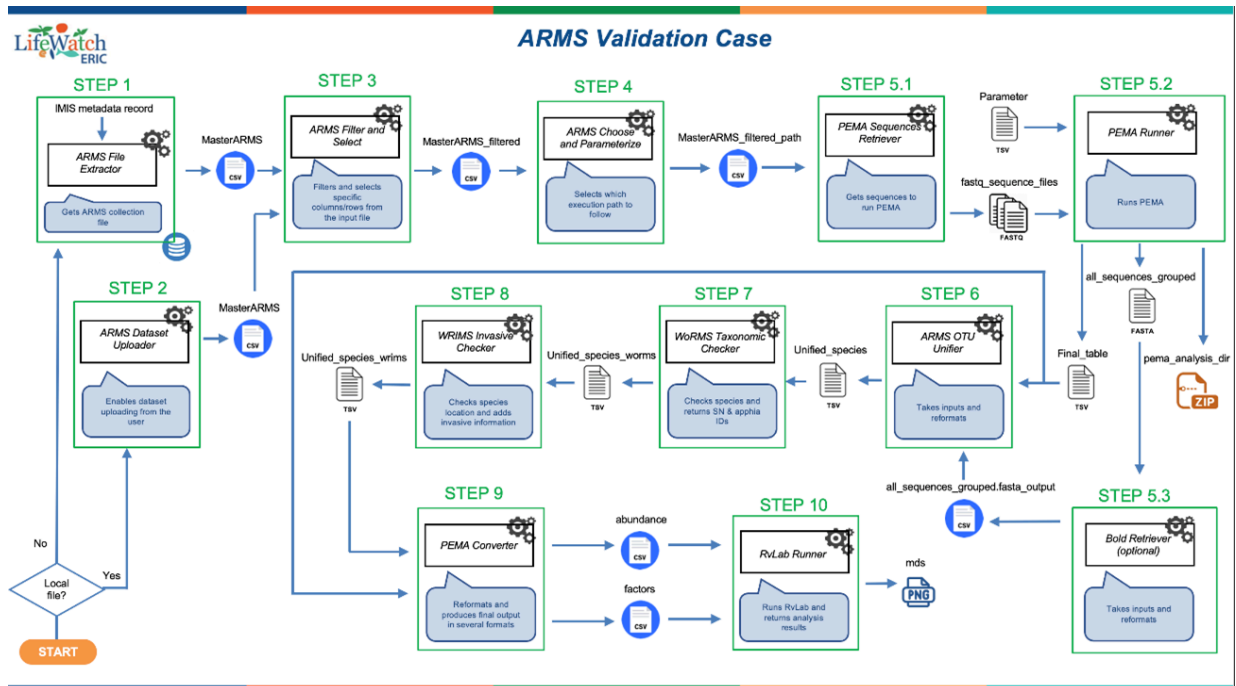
LifeWatch ERIC

ARMS Validation Case

STEP 1
IMIS metadata record
ARMS File Extractor
Gets ARMS collection file

MasterARMS
CSV

STEP 3
ARMS Filter and Select
Filters and selects specific columns/rows from the input file

MasterARMS_filtered
CSV

STEP 4
ARMS Choose and Parameterize
Selects which execution path to follow

MasterARMS_filtered_path
CSV

STEP 5.1
PEMA Sequences Retriever
Gets sequences to run PEMA

Parameter
TSV

fastq_sequence_files
FASTQ

STEP 5.2
PEMA Runner
Runs PEMA

all_sequences_grouped
FASTA

pema_analysis_dir
ZIP

STEP 2
ARMS Dataset Uploader
Enables dataset uploading from the user

MasterARMS
CSV

STEP 8
WRIMS Invasive Checker
Checks species location and adds invasive information

Unified_species_wrims
TSV

STEP 7
WoRMS Taxonomic Checker
Checks species and returns SN & apphia IDs

Unified_species_worms
TSV

STEP 6
ARMS OTU Unifier
Takes inputs and reformats

Unified_species
TSV

Final_table
TSV

all_sequences_grouped.fasta_output
CSV

STEP 5.3
Bold Retriever (optional)
Takes inputs and reformats

STEP 9
PEMA Converter
Reformats and produces final output in several formats

abundance
CSV

factors
CSV

STEP 10
RvLab Runner
Runs RvLab and returns analysis results

mds
PNG

No
Yes
Local file?
START